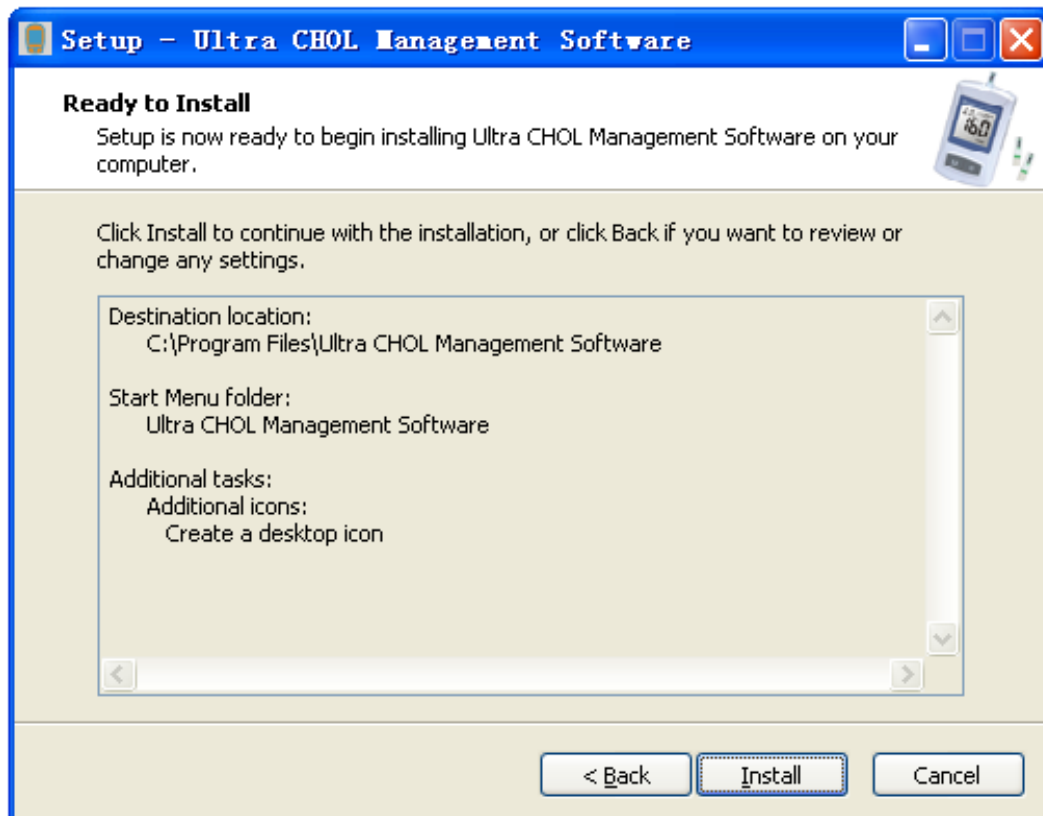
Setup - Ultra CHOL Management Software

Ready to Install
Setup is now ready to begin installing Ultra CHOL Management Software on your computer.

160

Click Install to continue with the installation, or click Back if you want to review or change any settings.

Destination location:
C:\Program Files\Ultra CHOL Management Software

Start Menu folder:
Ultra CHOL Management Software

Additional tasks:
Additional icons:
Create a desktop icon

< Back
Install
Cancel